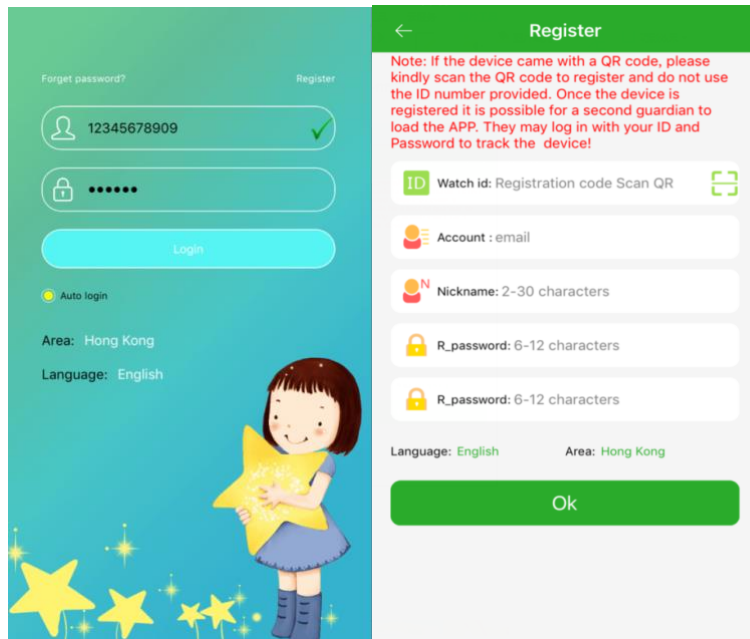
Forget password?

Register

12345678909

••••••

Login

Auto login

Area: Hong Kong

Language: English

Register

Note: If the device came with a QR code, please kindly scan the QR code to register and do not use the ID number provided. Once the device is registered it is possible for a second guardian to load the APP. They may log in with your ID and Password to track the device!

ID Watch id: Registration code Scan QR

Account : email

N Nickname: 2-30 characters

R_password: 6-12 characters

R_password: 6-12 characters

Language: English

Area: Hong Kong

Ok